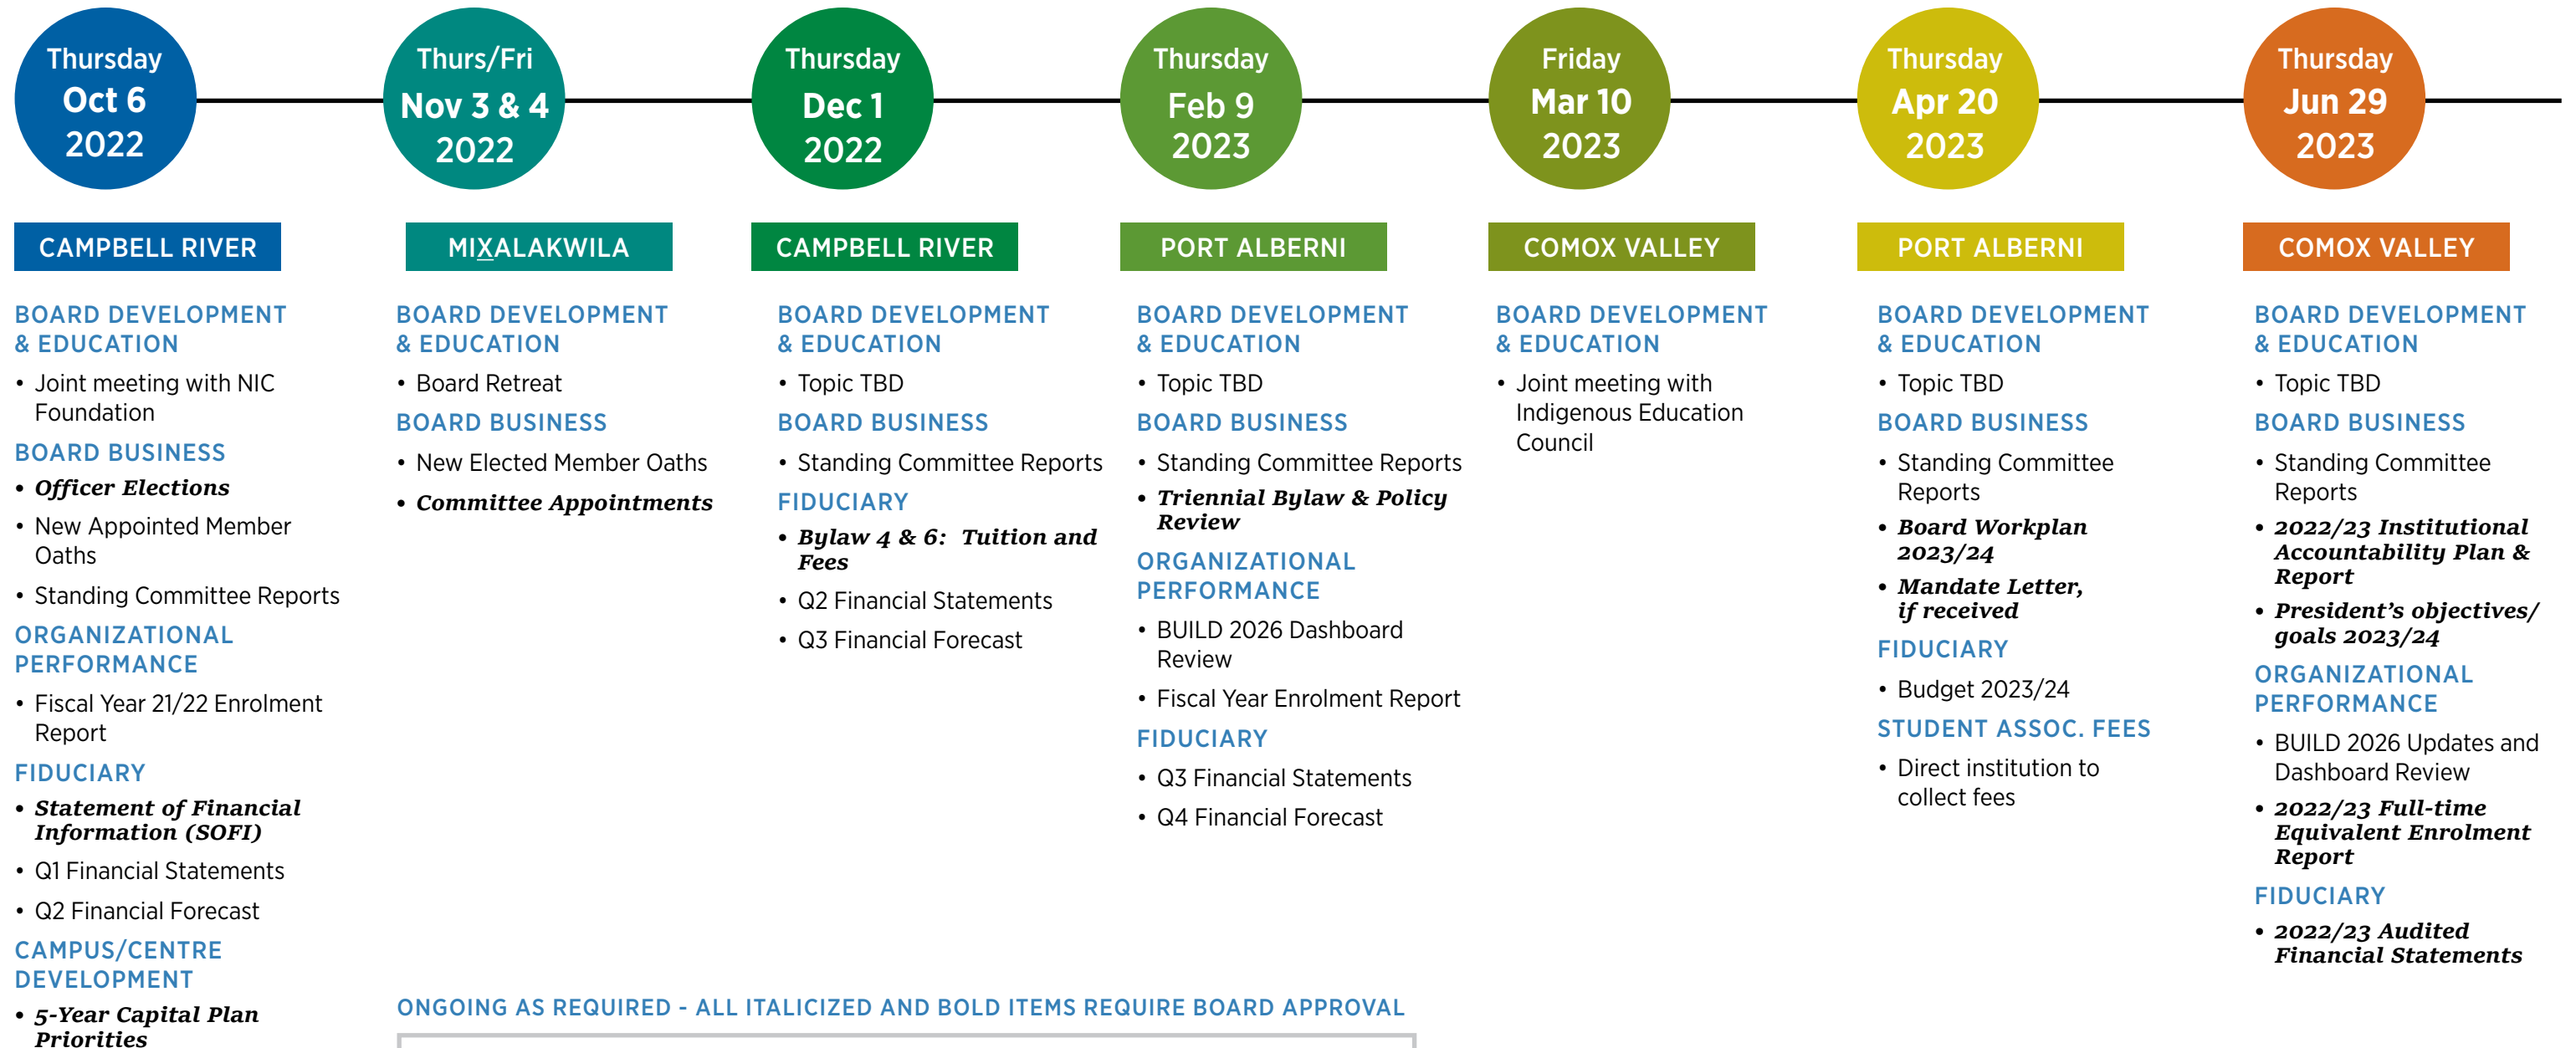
Thursday
Oct 6
2022

CAMPBELL RIVER

BOARD DEVELOPMENT & EDUCATION
• Joint meeting with NIC Foundation

BOARD BUSINESS
• ***Officer Elections***
• New Appointed Member Oaths
• Standing Committee Reports

ORGANIZATIONAL PERFORMANCE
• Fiscal Year 21/22 Enrolment Report

FIDUCIARY
• ***Statement of Financial Information (SOFI)***
• Q1 Financial Statements
• Q2 Financial Forecast

CAMPUS/CENTRE DEVELOPMENT
• ***5-Year Capital Plan Priorities***

Thurs/Fri
Nov 3 & 4
2022

MIXALAKWILA

BOARD DEVELOPMENT & EDUCATION
• Board Retreat

BOARD BUSINESS
• New Elected Member Oaths
• ***Committee Appointments***

Thursday
Dec 1
2022

CAMPBELL RIVER

BOARD DEVELOPMENT & EDUCATION
• Topic TBD

BOARD BUSINESS
• Standing Committee Reports

FIDUCIARY
• ***Bylaw 4 & 6: Tuition and Fees***
• Q2 Financial Statements
• Q3 Financial Forecast

Thursday
Feb 9
2023

PORT ALBERNI

BOARD DEVELOPMENT & EDUCATION
• Topic TBD

BOARD BUSINESS
• Standing Committee Reports
• ***Triennial Bylaw & Policy Review***

ORGANIZATIONAL PERFORMANCE
• BUILD 2026 Dashboard Review
• Fiscal Year Enrolment Report

FIDUCIARY
• Q3 Financial Statements
• Q4 Financial Forecast

Friday
Mar 10
2023

COMOX VALLEY

BOARD DEVELOPMENT & EDUCATION
• Joint meeting with Indigenous Education Council

Thursday
Apr 20
2023

PORT ALBERNI

BOARD DEVELOPMENT & EDUCATION
• Topic TBD

BOARD BUSINESS
• Standing Committee Reports
• ***Board Workplan 2023/24***
• ***Mandate Letter, if received***

FIDUCIARY
• Budget 2023/24

STUDENT ASSOC. FEES
• Direct institution to collect fees

Thursday
Jun 29
2023

COMOX VALLEY

BOARD DEVELOPMENT & EDUCATION
• Topic TBD

BOARD BUSINESS
• Standing Committee Reports
• ***2022/23 Institutional Accountability Plan & Report***
• ***President's objectives/ goals 2023/24***

ORGANIZATIONAL PERFORMANCE
• BUILD 2026 Updates and Dashboard Review
• ***2022/23 Full-time Equivalent Enrolment Report***

FIDUCIARY
• ***2022/23 Audited Financial Statements***

ONGOING AS REQUIRED - ALL ITALICIZED AND BOLD ITEMS REQUIRE BOARD APPROVAL